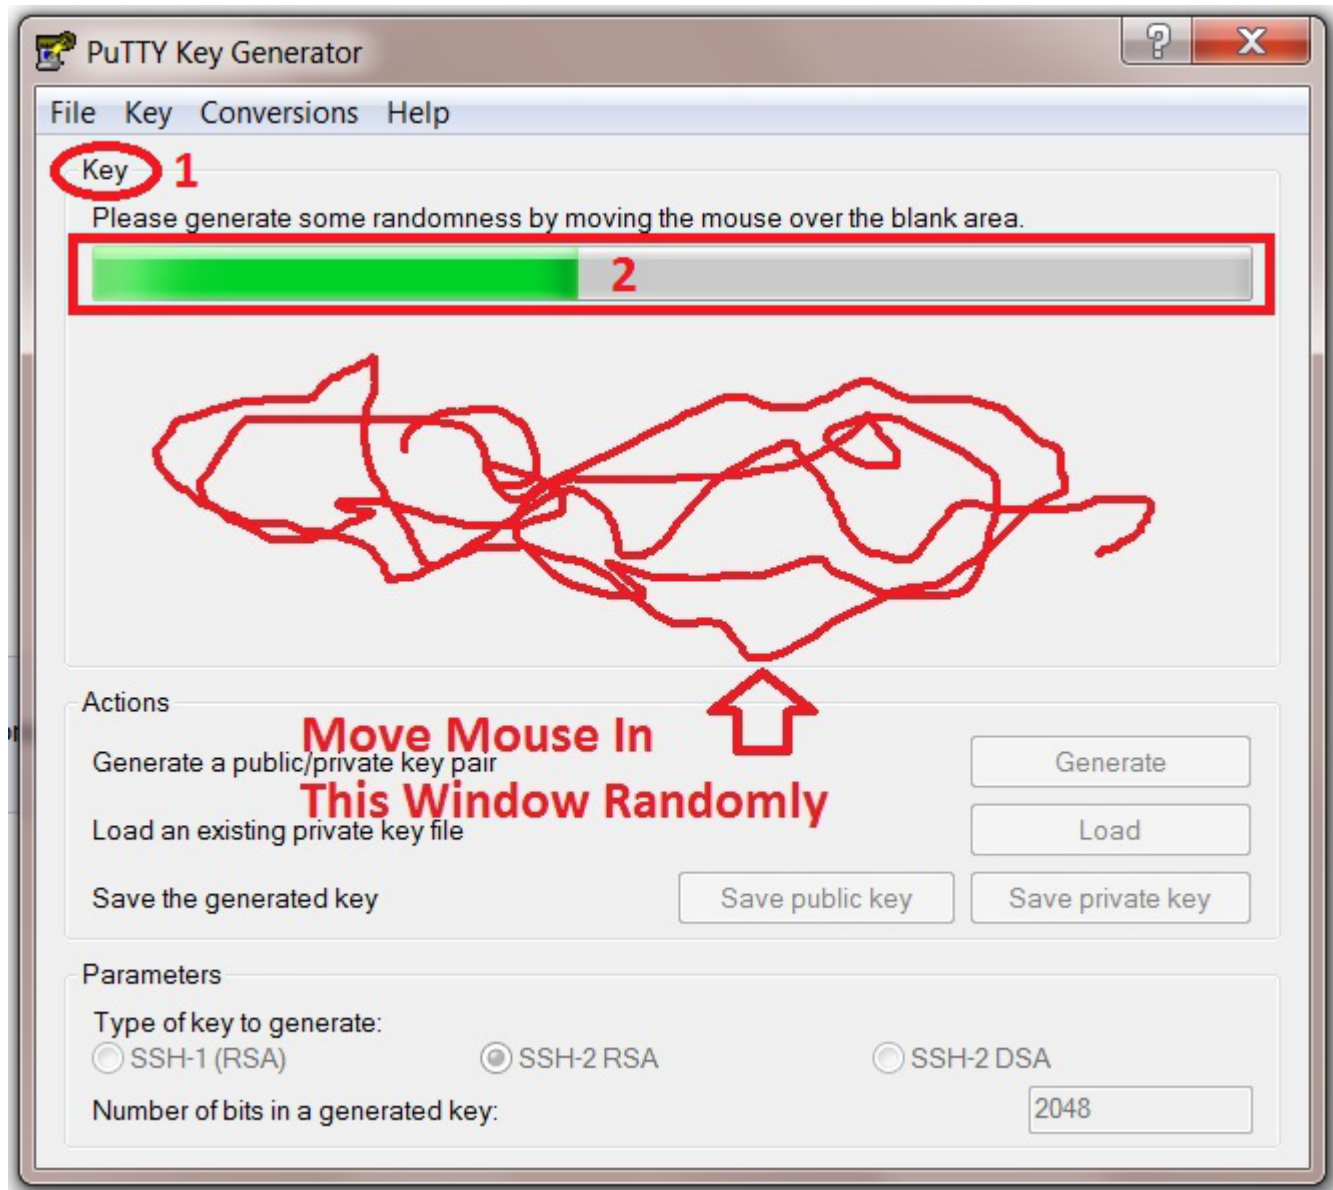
PuTTY Key Generator

?

X

File Key Conversions Help

Key 1

Please generate some randomness by moving the mouse over the blank area.

2

Actions

Move Mouse In This Window Randomly

Generate a public/private key pair

Generate

Load an existing private key file

Load

Save the generated key

Save public key

Save private key

Parameters

Type of key to generate:

SSH-1 (RSA)

SSH-2 RSA

SSH-2 DSA

Number of bits in a generated key:

2048